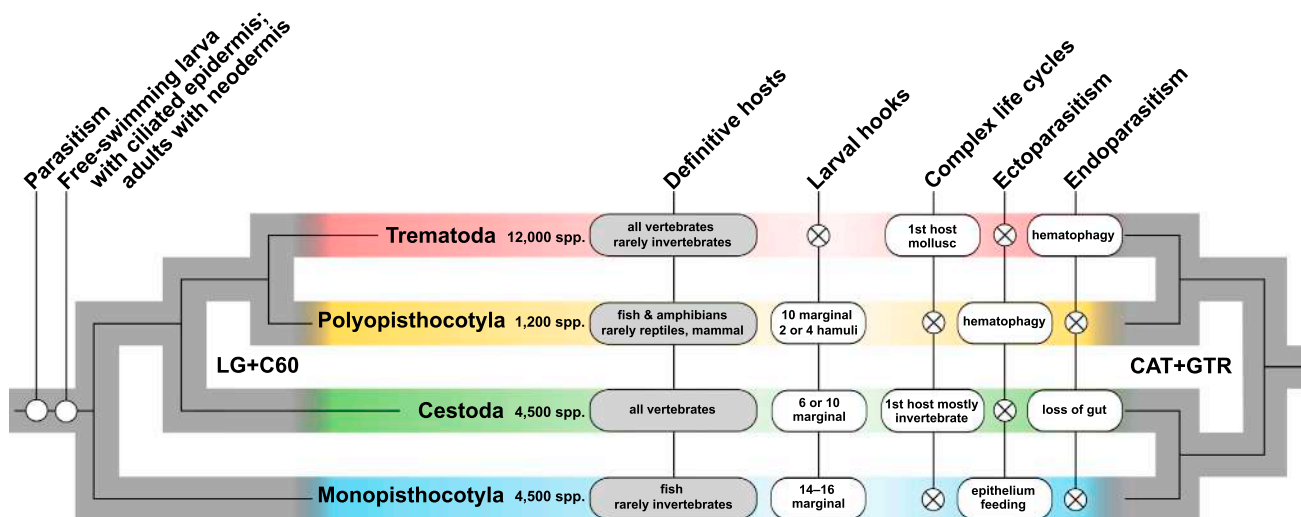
Parasitism
Free-swimming larva with ciliated epidermis; adults with neodermis
Definitive hosts
Larval hooks
Complex life cycles
Ectoparasitism
Endoparasitism

Trematoda 12,000 spp.
all vertebrates rarely invertebrates
1st host mollusc
hematophagy

Polyopisthocotyla 1,200 spp.
fish & amphibians rarely reptiles, mammal
10 marginal 2 or 4 hamuli
hematophagy

LG+C60
CAT+GTR

Cestoda 4,500 spp.
all vertebrates
6 or 10 marginal
1st host mostly invertebrate
loss of gut

Monopisthocotyla 4,500 spp.
fish rarely invertebrates
14–16 marginal
epithelium feeding